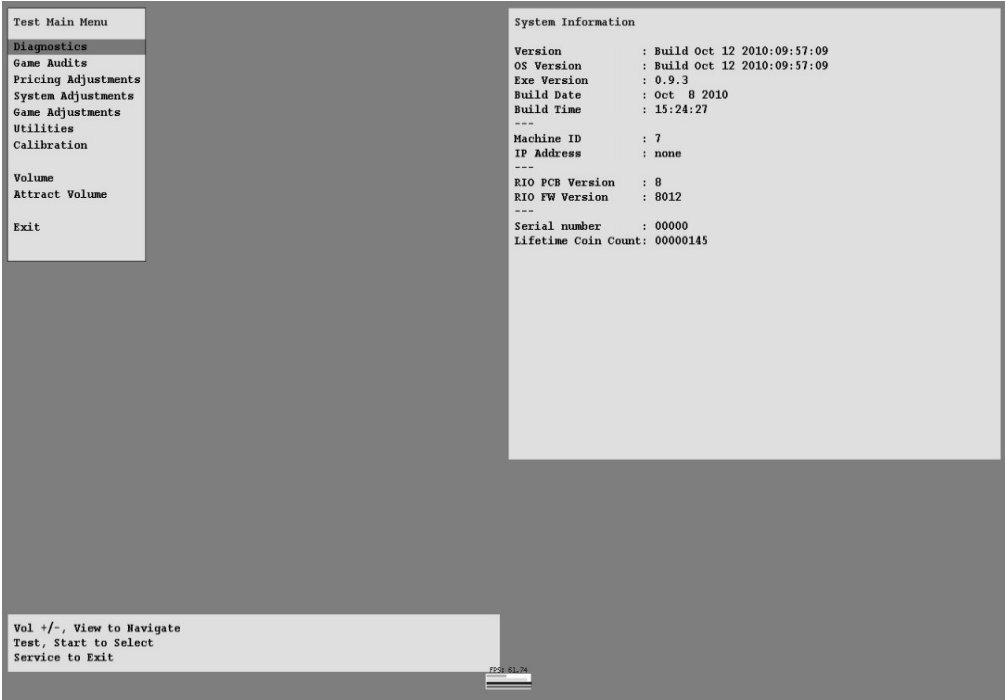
Test Main Menu

Diagnostics
Game Audits
Pricing Adjustments
System Adjustments
Game Adjustments
Utilities
Calibration

Volume
Attract Volume

Exit

System Information

Version : Build Oct 12 2010:09:57:09
OS Version : Build Oct 12 2010:09:57:09
Exe Version : 0.9.3
Build Date : Oct 8 2010
Build Time : 15:24:27
---
Machine ID : 7
IP Address : none
---
RIO PCB Version : 8
RIO FW Version : 8012
---
Serial number : 00000
Lifetime Coin Count: 00000145

Vol +/-, View to Navigate
Test, Start to Select
Service to Exit

FPS: 61.74